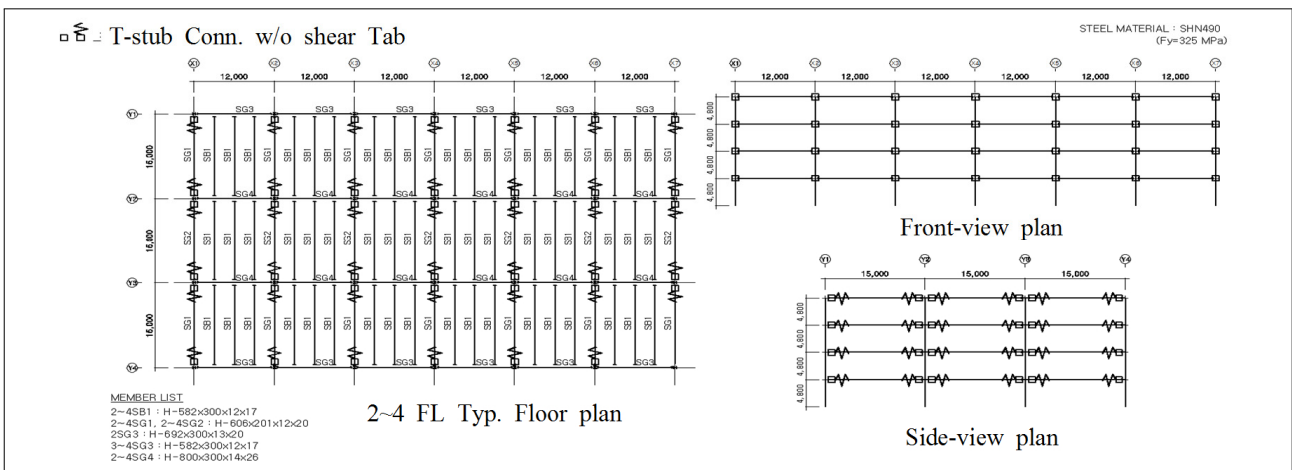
□ 응 T-stub Conn. w/o shear Tab

STEEL MATERIAL : SHN490
(Fy=325 MPa)

X1 X2 X3 X4 X5 X6 X7

12,000 12,000 12,000 12,000 12,000 12,000

Y1 Y2 Y3 Y4

15,000 15,000 15,000

SG3 SG3 SG3 SG3 SG3 SG3

SG1 SB1 SB1 SB1 SG1 SB1 SB1 SB1 SG1 SB1 SB1 SB1 SG1 SB1 SB1 SB1 SG1 SB1 SB1 SB1 SG1 SB1 SB1 SB1 SG1

SG4 SG4 SG4 SG4 SG4 SG4

SG2 SB1 SB1 SB1 SG2 SB1 SB1 SB1 SG2 SB1 SB1 SB1 SG2 SB1 SB1 SB1 SG2 SB1 SB1 SB1 SG2 SB1 SB1 SB1 SG2

SG4 SG4 SG4 SG4 SG4 SG4

SG1 SB1 SB1 SB1 SG1 SB1 SB1 SB1 SG1 SB1 SB1 SB1 SG1 SB1 SB1 SB1 SG1 SB1 SB1 SB1 SG1 SB1 SB1 SB1 SG1

SG3 SG3 SG3 SG3 SG3 SG3

MEMBER LIST
2~4SB1 : H-582x300x12x17
2~4SG1, 2~4SG2 : H-606x201x12x20
2SG3 : H-692x300x13x20
3~4SG3 : H-582x300x12x17
2~4SG4 : H-800x300x14x26

2~4 FL Typ. Floor plan

X1 X2 X3 X4 X5 X6 X7

12,000 12,000 12,000 12,000 12,000 12,000

4,800 4,800 4,800 4,800

Front-view plan

Y1 Y2 Y3 Y4

15,000 15,000 15,000

4,800 4,800 4,800 4,800

Side-view plan